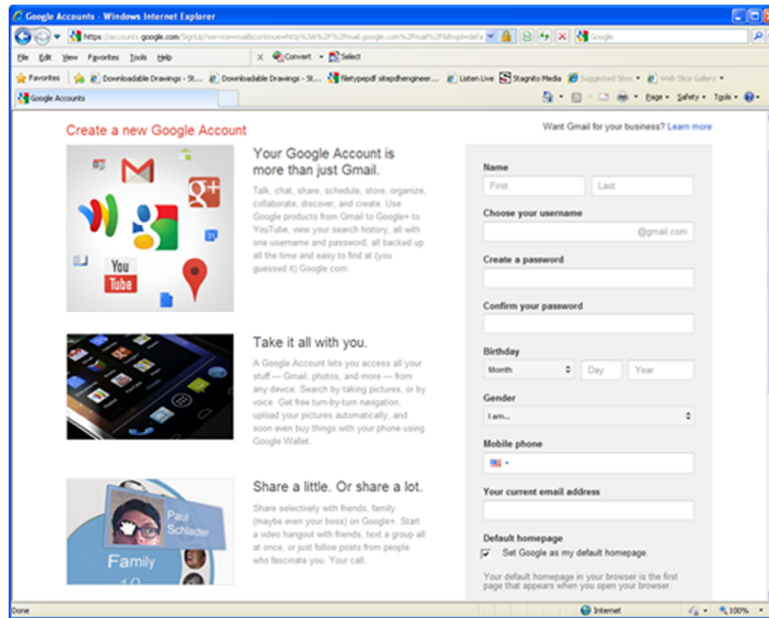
Google Accounts - Windows Internet Explorer

https://accounts.google.com/SignUp?service=mail&continue=http%3A%2F%2Fmail.google.com%2Fmail%2F&ltmpl=defa

Google

File Edit View Favorites Tools Help

Convert Select

Favorites Downloadable Drawings - St... Downloadable Drawings - St... filetypepdf sitepdhengineer... Listen Live Stagnito Media Suggested Sites Web Slice Gallery

Google Accounts

Page Safety Tools

Create a new Google Account

Want Gmail for your business? Learn more

Your Google Account is more than just Gmail.

Talk, chat, share, schedule, store, organize, collaborate, discover, and create. Use Google products from Gmail to Google+ to YouTube, view your search history, all with one username and password, all backed up all the time and easy to find at (you guessed it) Google.com.

Take it all with you.

A Google Account lets you access all your stuff — Gmail, photos, and more — from any device. Search by taking pictures, or by voice. Get free turn-by-turn navigation, upload your pictures automatically, and soon even buy things with your phone using Google Wallet.

Share a little. Or share a lot.

Share selectively with friends, family (maybe even your boss) on Google+. Start a video hangout with friends, text a group all at once, or just follow posts from people who fascinate you. Your call.

Paul Schlacter

Family

Name

First

Last

Choose your username

@gmail.com

Create a password

Confirm your password

Birthday

Month

Day

Year

Gender

I am...

Mobile phone

Your current email address

Default homepage

Set Google as my default homepage.

Your default homepage in your browser is the first page that appears when you open your browser.

Done

Internet

100%